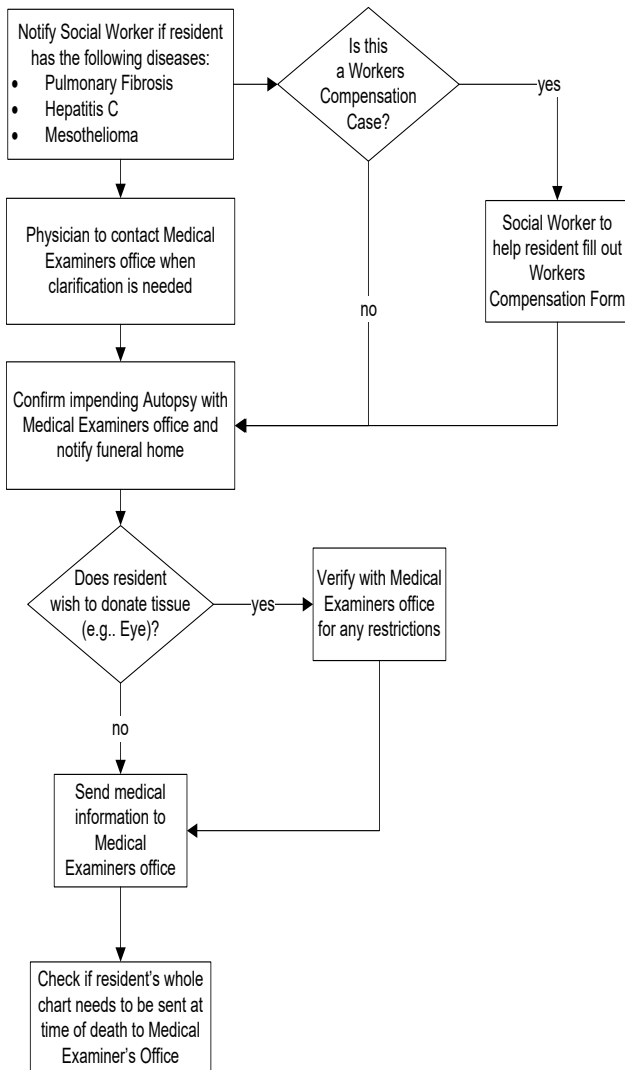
Notify Social Worker if resident has the following diseases:
• Pulmonary Fibrosis
• Hepatitis C
• Mesothelioma

Is this a Workers Compensation Case?

yes

Social Worker to help resident fill out Workers Compensation Form

no

Physician to contact Medical Examiners office when clarification is needed

Confirm impending Autopsy with Medical Examiners office and notify funeral home

Does resident wish to donate tissue (e.g.. Eye)?

yes

Verify with Medical Examiners office for any restrictions

no

Send medical information to Medical Examiners office

Check if resident's whole chart needs to be sent at time of death to Medical Examiner's Office